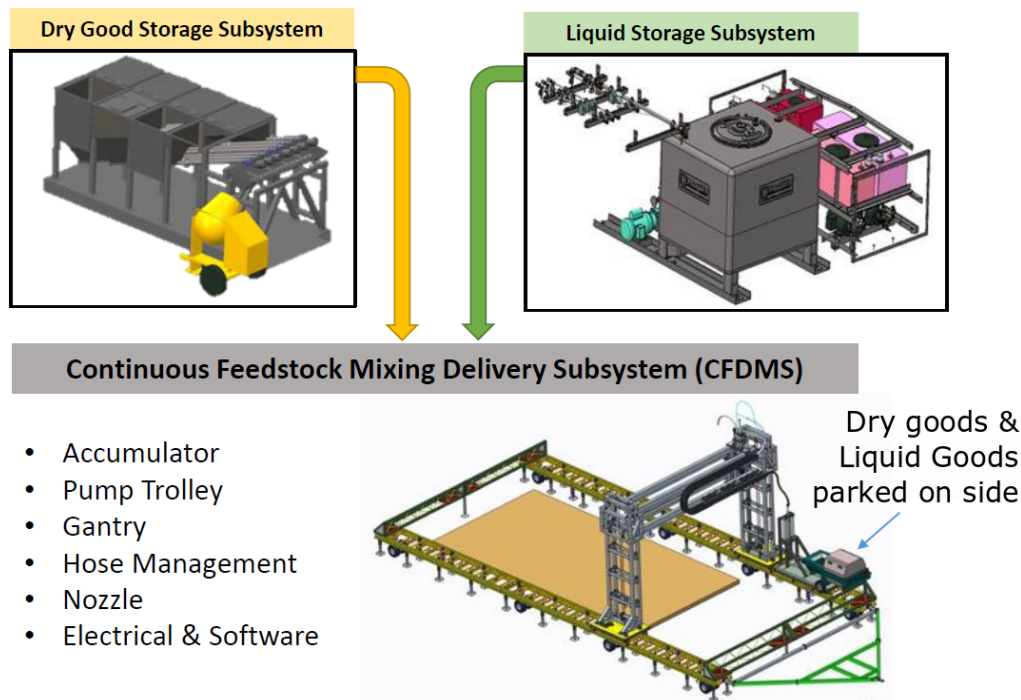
Dry Good Storage Subsystem

Liquid Storage Subsystem

Continuous Feedstock Mixing Delivery Subsystem (CFDMS)

- Accumulator
- Pump Trolley
- Gantry
- Hose Management
- Nozzle
- Electrical & Software

Dry goods & Liquid Goods parked on side